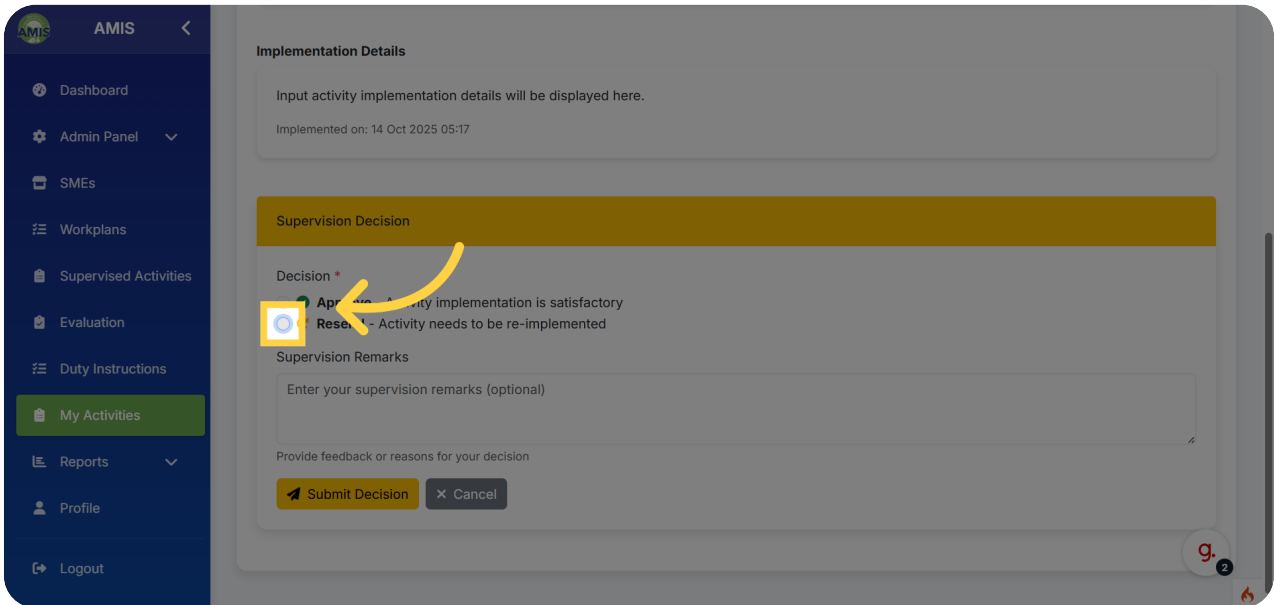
AMIS

AMIS

Dashboard

Admin Panel

SMEs

Workplans

Supervised Activities

Evaluation

Duty Instructions

My Activities

Reports

Profile

Logout

Implementation Details

Input activity implementation details will be displayed here.

Implemented on: 14 Oct 2025 05:17

Supervision Decision

Decision *

App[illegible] - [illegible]ity implementation is satisfactory

Rese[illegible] - Activity needs to be re-implemented

Supervision Remarks

Enter your supervision remarks (optional)

Provide feedback or reasons for your decision

Submit Decision

Cancel

g.

2